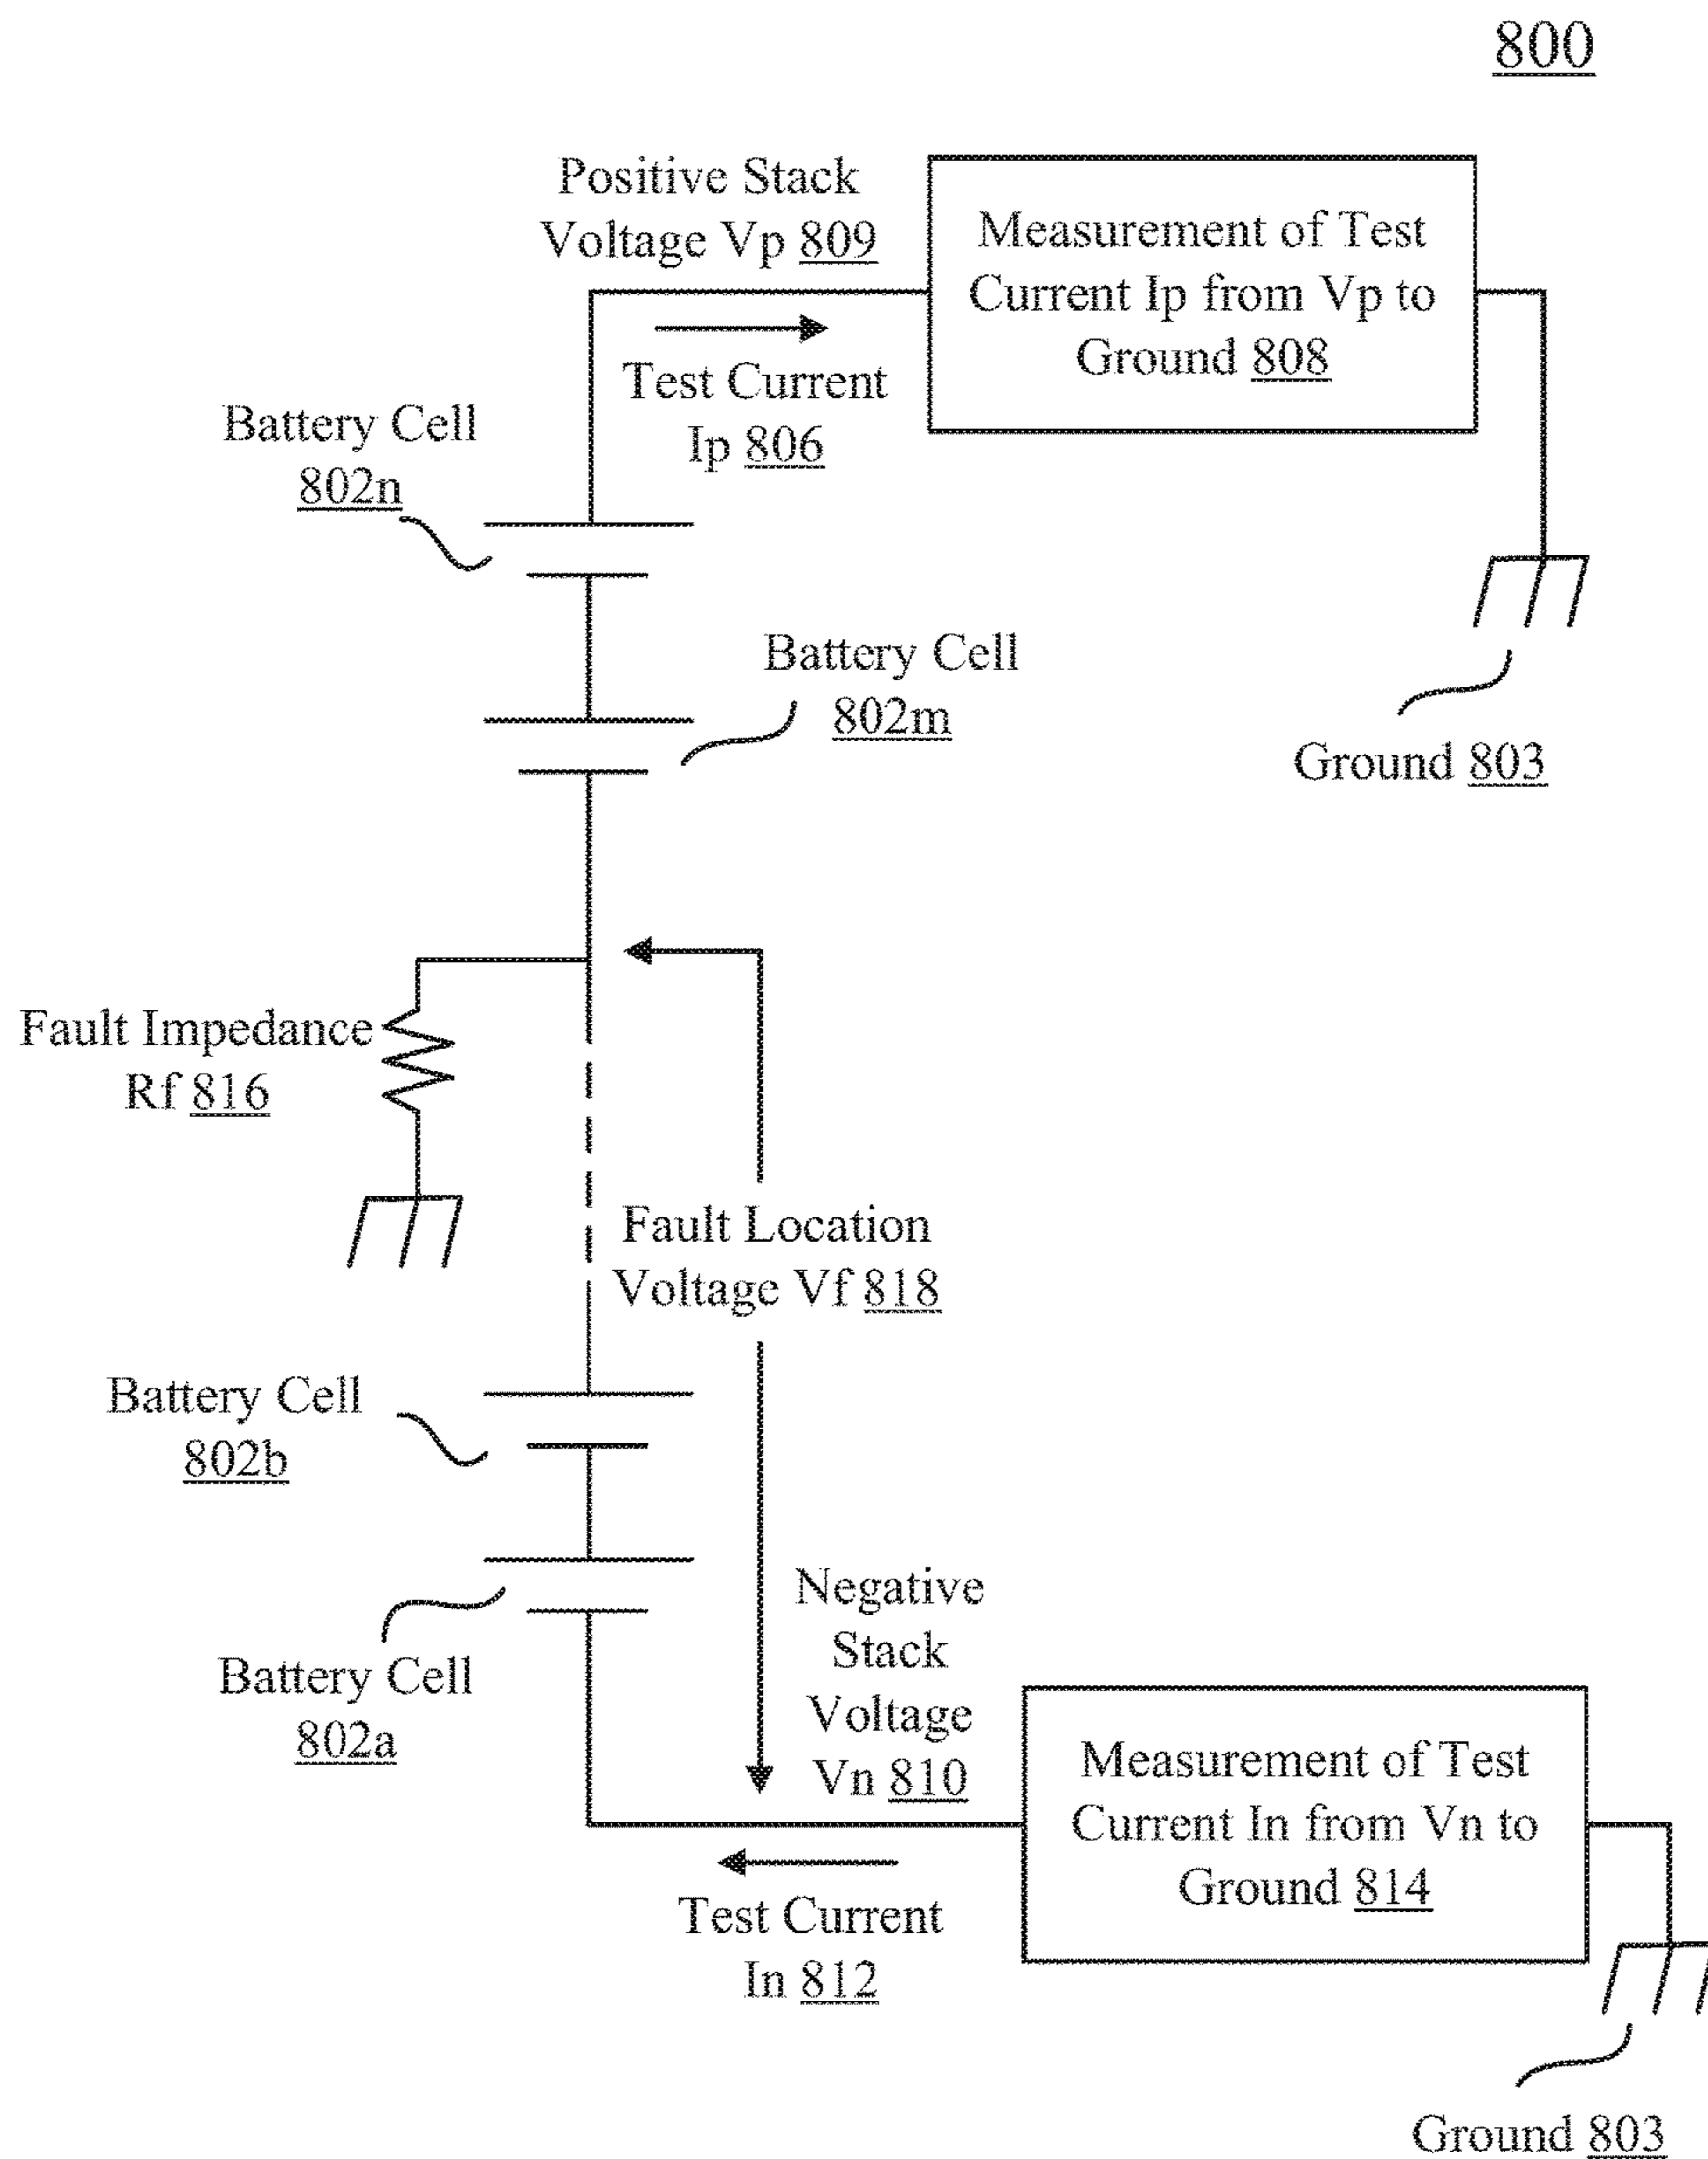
800

Positive Stack Voltage Vp 809

Measurement of Test Current Ip from Vp to Ground 808

Test Current Ip 806

Battery Cell 802n

Battery Cell 802m

Ground 803

Fault Impedance Rf 816

Fault Location Voltage Vf 818

Battery Cell 802b

Negative Stack Voltage Vn 810

Battery Cell 802a

Measurement of Test Current In from Vn to Ground 814

Test Current In 812

Ground 803